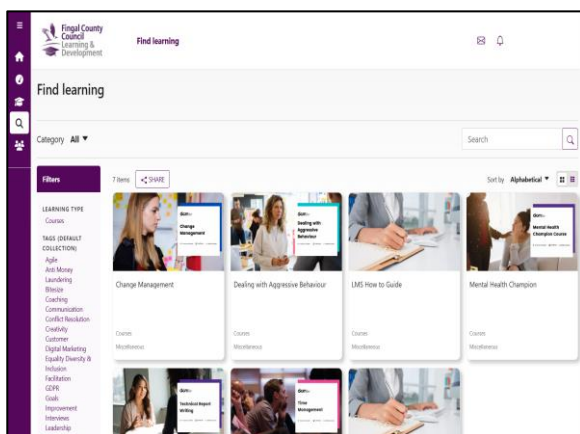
Fingal County Council Learning & Development

Find learning

Find learning

Category All ▼

Search

Filters

7 items

SHARE

Sort by Alphabetical ▼

LEARNING TYPE
Courses

TAGS (DEFAULT COLLECTION)
Agile
Anti Money Laundering
Bitesize
Coaching
Communication
Conflict Resolution
Creativity
Customer
Digital Marketing
Equality Diversity & Inclusion
Facilitation
GDPR
Goals
Improvement
Interviews
Leadership

Change Management

Change Management
Courses
Miscellaneous

Dealing with Aggressive Behaviour

Dealing with Aggressive Behaviour
Courses
Miscellaneous

LMS How to Guide
Courses
Miscellaneous

Mental Health Champion Course

Mental Health Champion
Courses
Miscellaneous

Technical Report Writing

Time Management